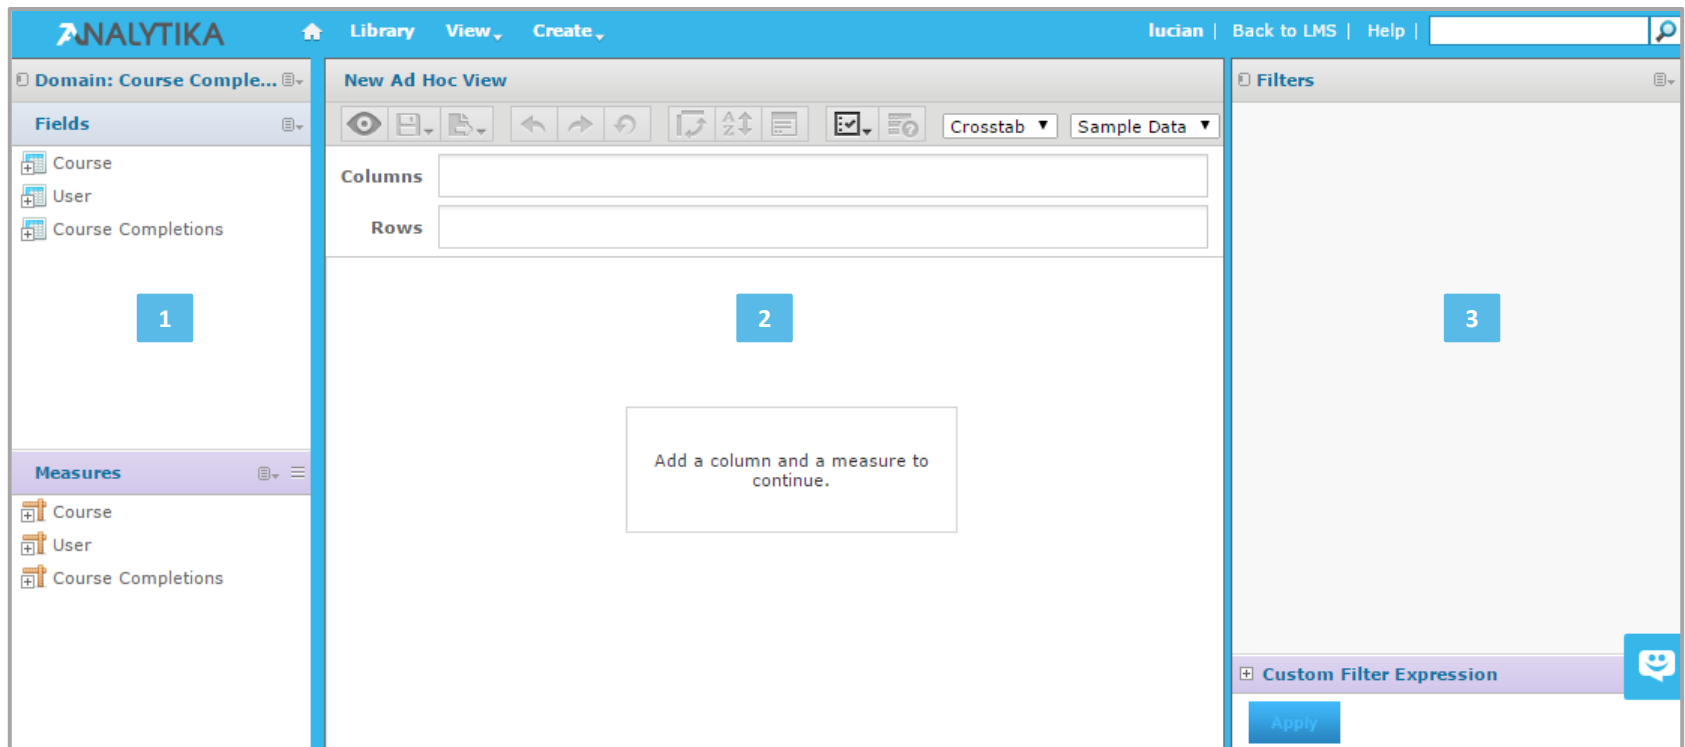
ANALYTIKA Library View Create lucian | Back to LMS | Help |

Domain: Course Comple...

Fields

Course
User
Course Completions

1

Measures

Course
User
Course Completions

New Ad Hoc View

Crosstab
Sample Data

Columns
Rows

2

Add a column and a measure to continue.

Filters

3

Custom Filter Expression

Apply